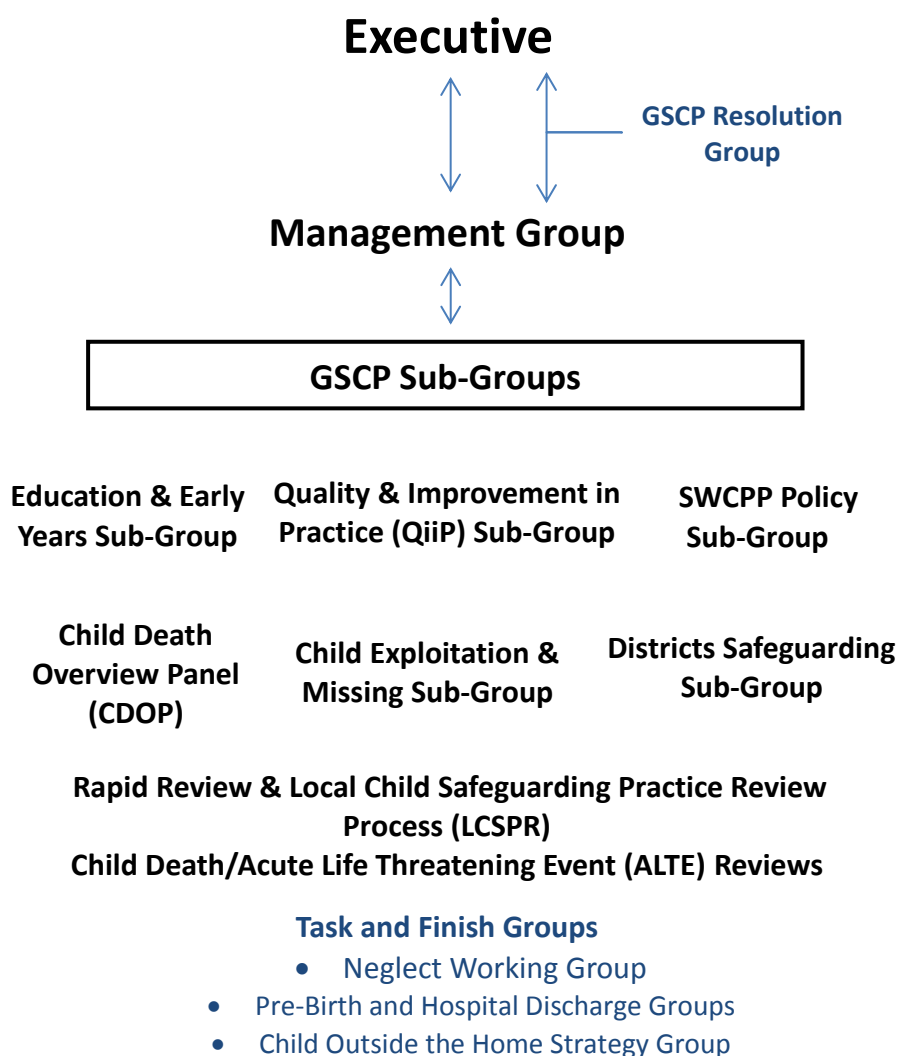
Executive

GSCP Resolution Group

Management Group

GSCP Sub-Groups

Education & Early Years Sub-Group

Quality & Improvement in Practice (QiiP) Sub-Group

SWCPP Policy Sub-Group

Child Death Overview Panel (CDOP)

Child Exploitation & Missing Sub-Group

Districts Safeguarding Sub-Group

Rapid Review & Local Child Safeguarding Practice Review Process (LCSPR)
Child Death/Acute Life Threatening Event (ALTE) Reviews

Task and Finish Groups

- Neglect Working Group
- Pre-Birth and Hospital Discharge Groups
- Child Outside the Home Strategy Group